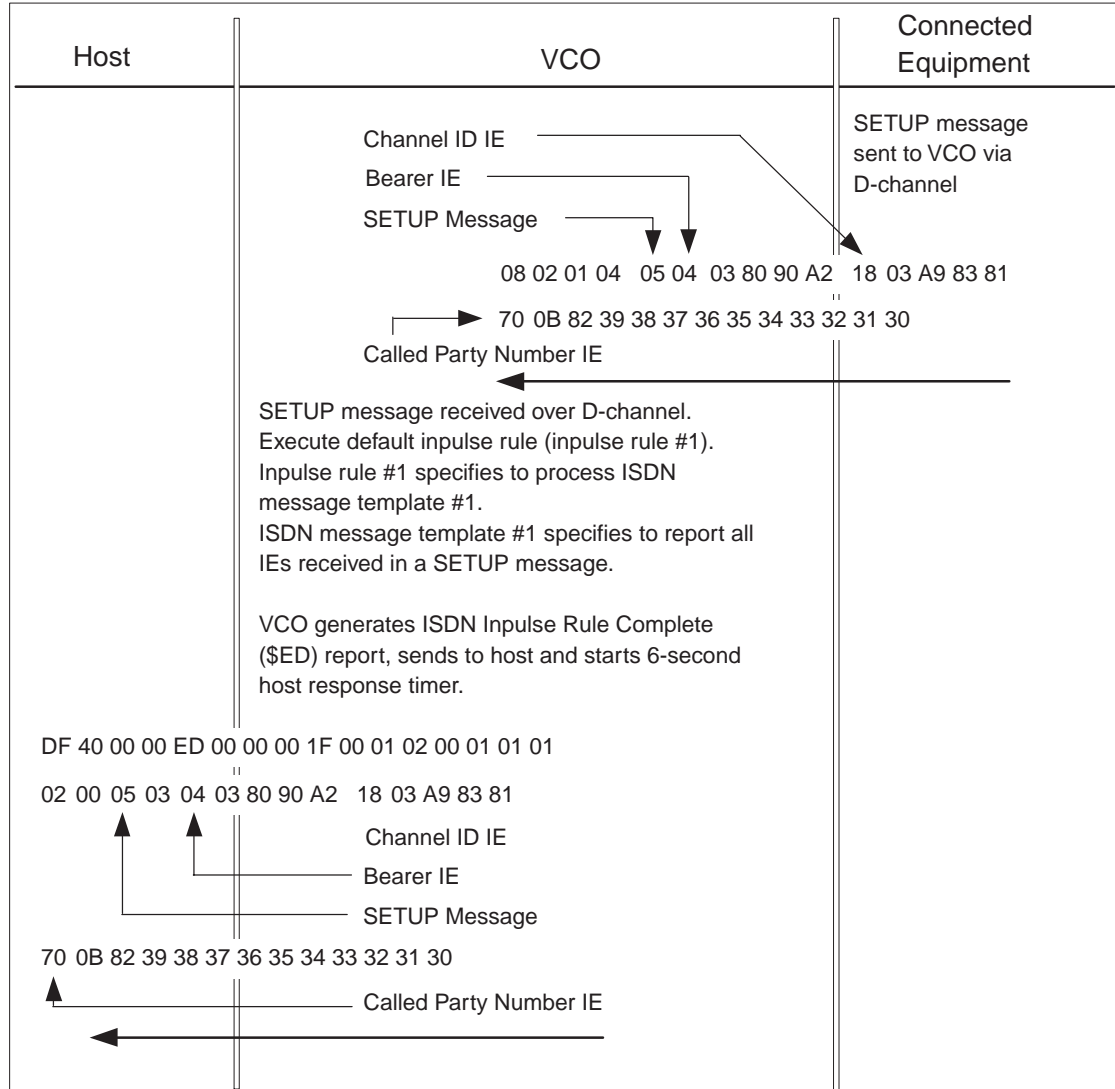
| Host | VCO | Connected Equipment |
|---|---|---|

SETUP message sent to VCO via D-channel

Channel ID IE

Bearer IE

SETUP Message

08 02 01 04 05 04 03 80 90 A2 18 03 A9 83 81

70 0B 82 39 38 37 36 35 34 33 32 31 30

Called Party Number IE

SETUP message received over D-channel.
Execute default inpulse rule (inpulse rule #1).
Inpulse rule #1 specifies to process ISDN message template #1.
ISDN message template #1 specifies to report all IEs received in a SETUP message.

VCO generates ISDN Inpulse Rule Complete ($ED) report, sends to host and starts 6-second host response timer.

DF 40 00 00 ED 00 00 00 1F 00 01 02 00 01 01 01

02 00 05 03 04 03 80 90 A2 18 03 A9 83 81

Channel ID IE

Bearer IE

SETUP Message

70 0B 82 39 38 37 36 35 34 33 32 31 30

Called Party Number IE